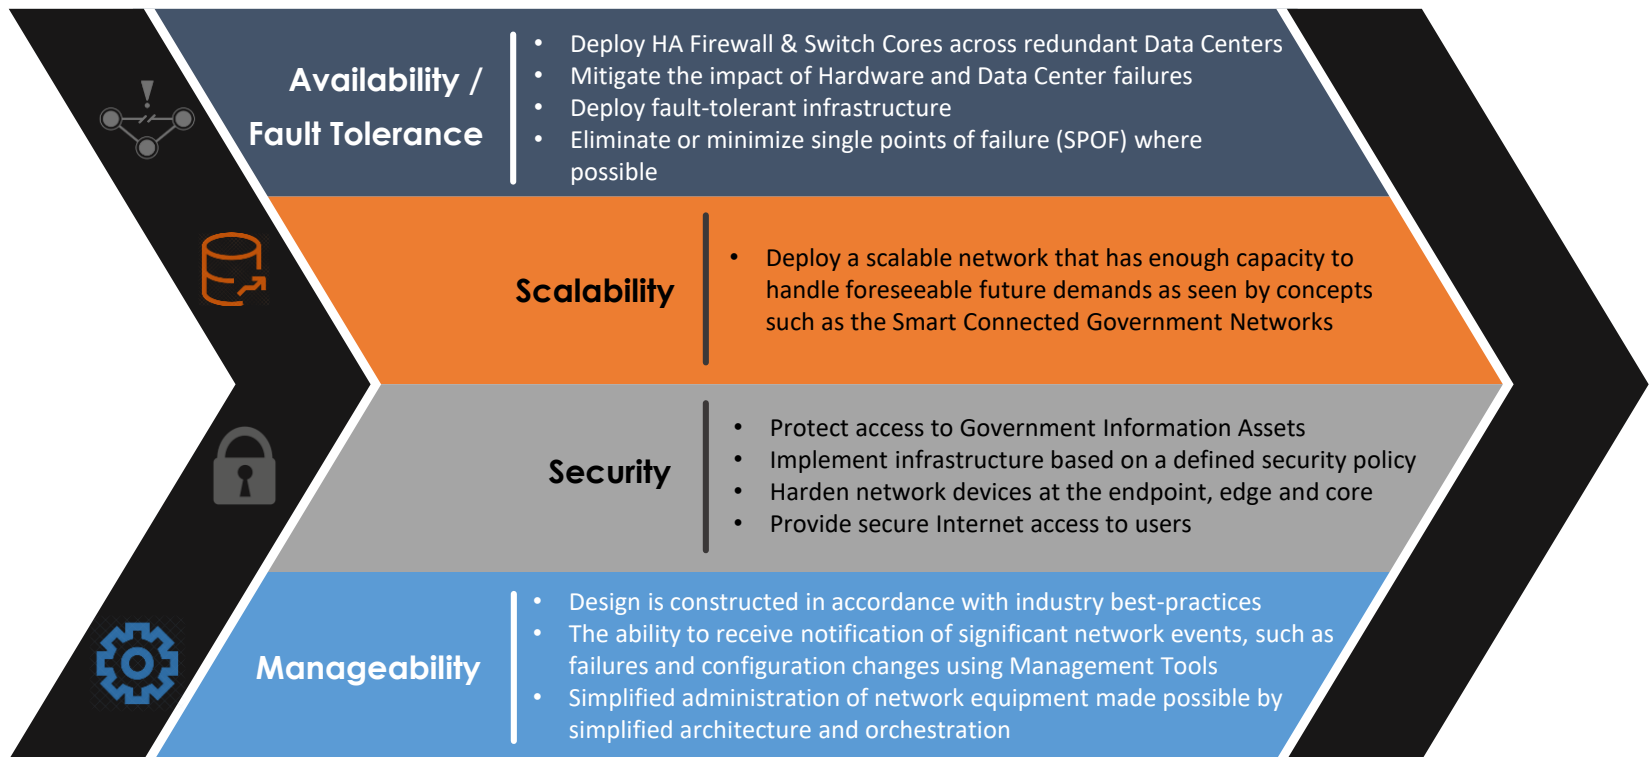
Availability / Fault Tolerance

- Deploy HA Firewall & Switch Cores across redundant Data Centers
- Mitigate the impact of Hardware and Data Center failures
- Deploy fault-tolerant infrastructure
- Eliminate or minimize single points of failure (SPOF) where possible

Scalability

- Deploy a scalable network that has enough capacity to handle foreseeable future demands as seen by concepts such as the Smart Connected Government Networks

Security

- Protect access to Government Information Assets
- Implement infrastructure based on a defined security policy
- Harden network devices at the endpoint, edge and core
- Provide secure Internet access to users

Manageability

- Design is constructed in accordance with industry best-practices
- The ability to receive notification of significant network events, such as failures and configuration changes using Management Tools
- Simplified administration of network equipment made possible by simplified architecture and orchestration